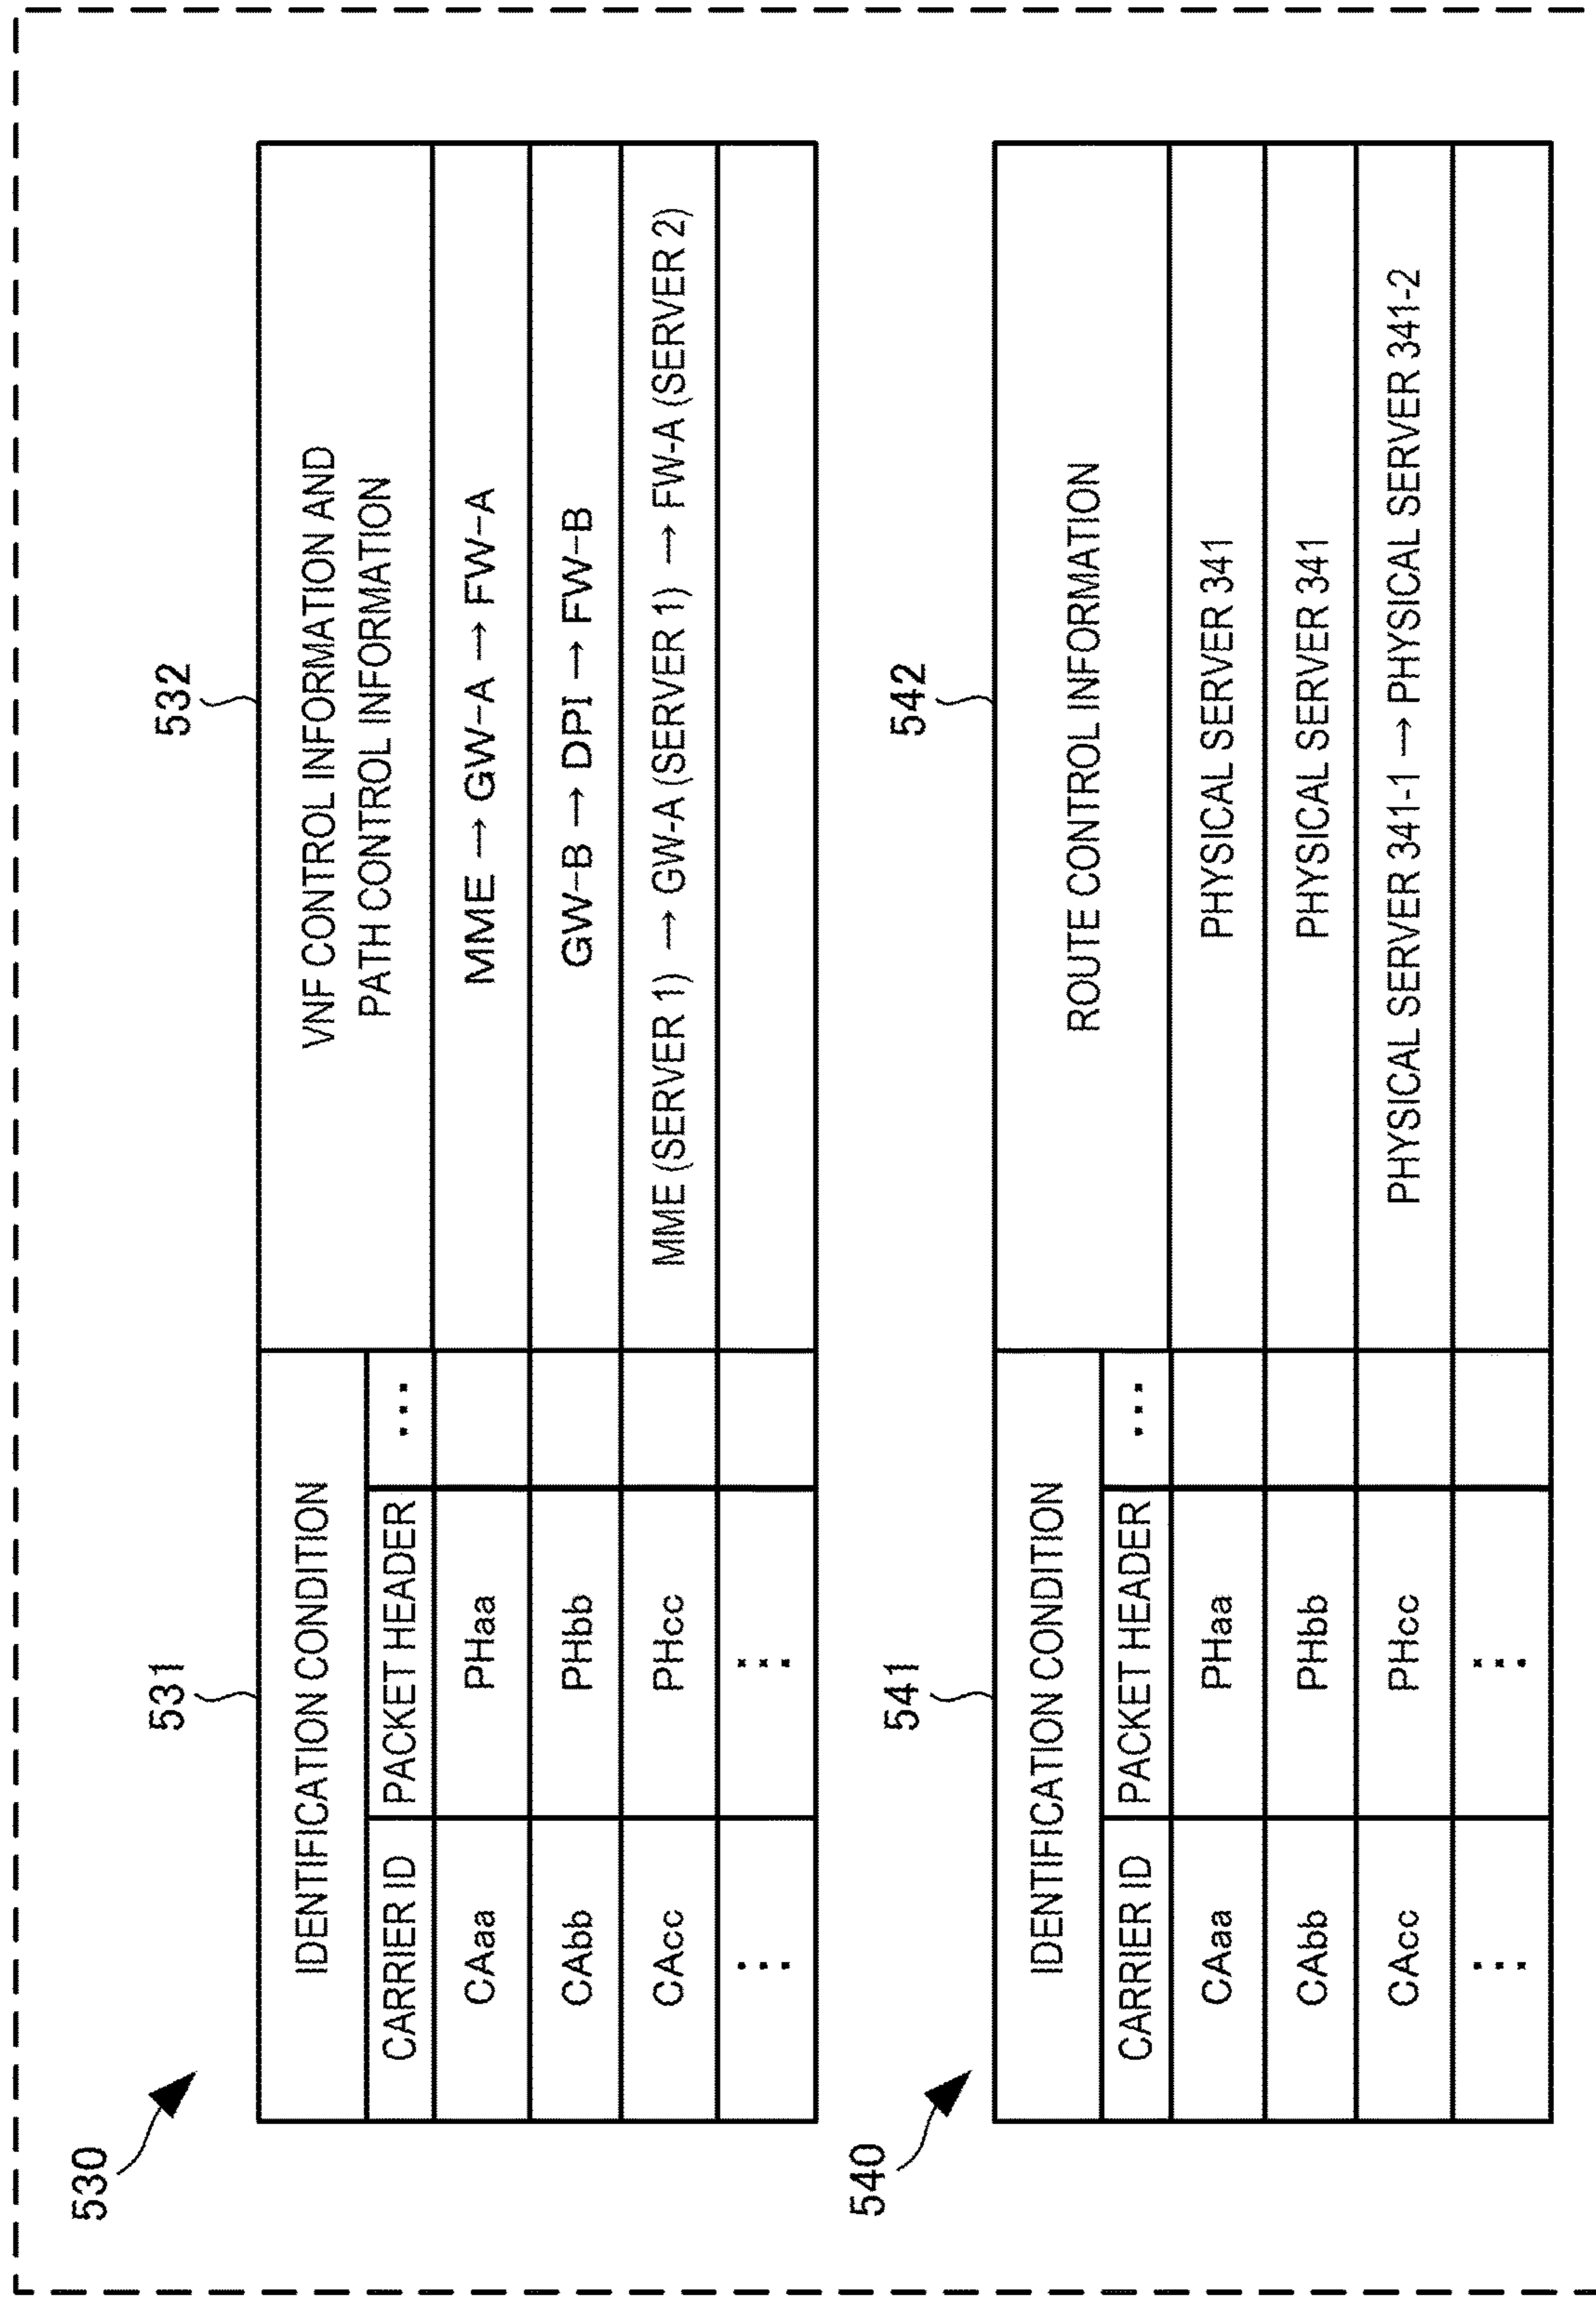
530

531

532

| IDENTIFICATION CONDITION | | | VNF CONTROL INFORMATION AND PATH CONTROL INFORMATION |
|---|---|---|---|
| CARRIER ID | PACKET HEADER | ... | |
| CAaa | PHaa | | MME → GW–A → FW–A |
| CAbb | PHbb | | GW–B → DPI → FW–B |
| CAcc | PHcc | | MME (SERVER 1) → GW-A (SERVER 1) → FW-A (SERVER 2) |
| ⋮ | ⋮ | | |

540

541

542

| IDENTIFICATION CONDITION | | | ROUTE CONTROL INFORMATION |
|---|---|---|---|
| CARRIER ID | PACKET HEADER | ... | |
| CAaa | PHaa | | PHYSICAL SERVER 341 |
| CAbb | PHbb | | PHYSICAL SERVER 341 |
| CAcc | PHcc | | PHYSICAL SERVER 341-1 → PHYSICAL SERVER 341-2 |
| ⋮ | ⋮ | | |